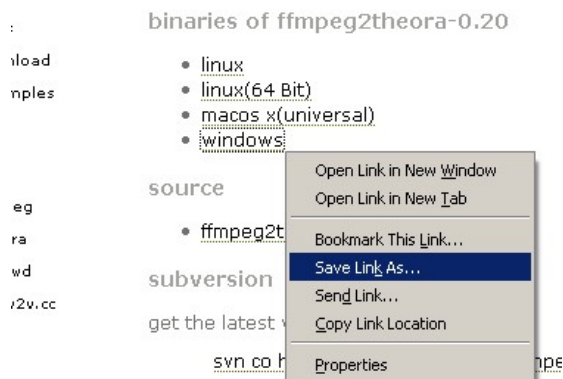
:
nload
nples

eg
ra
wd
/2v.cc

binaries of ffmpeg2theora-0.20

- linux
- linux(64 Bit)
- macos x(universal)
- windows

source

- ffmpeg2t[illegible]

subversion

get the latest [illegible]

svn co h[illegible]mpe

Open Link in New Window
Open Link in New Tab
Bookmark This Link...
Save Link As...
Send Link...
Copy Link Location
Properties